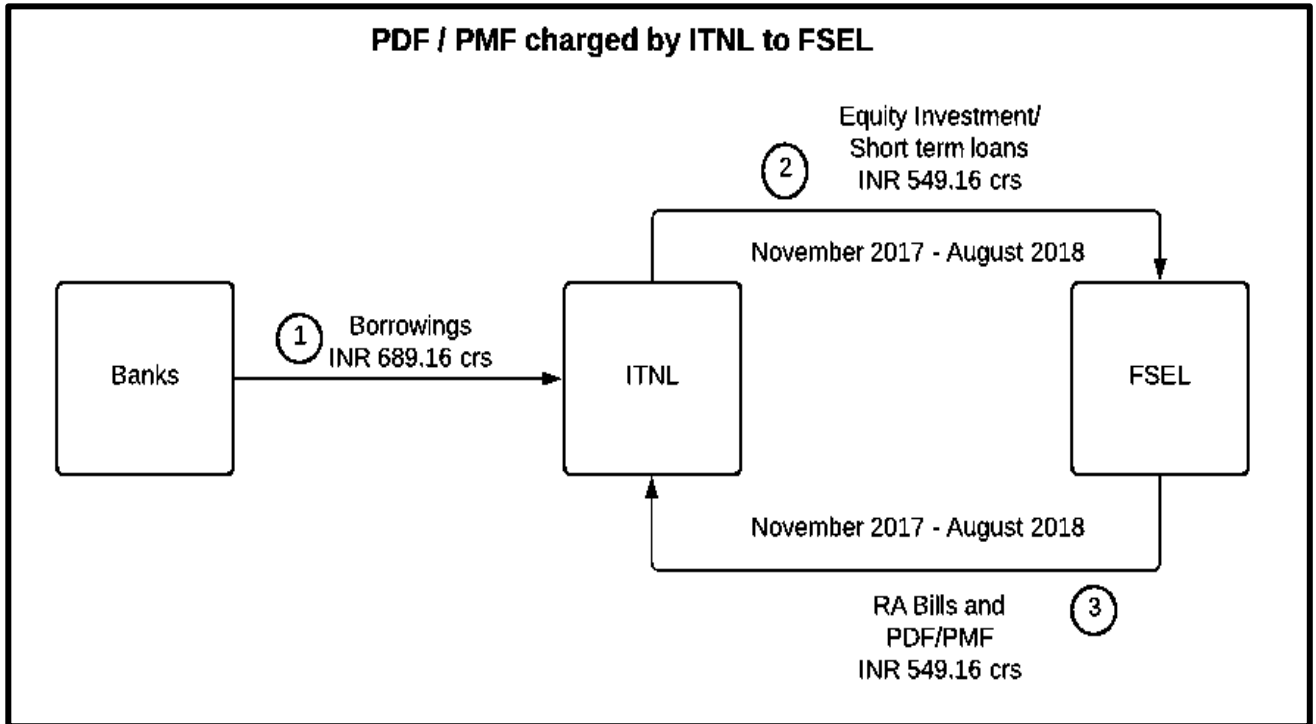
PDF / PMF charged by ITNL to FSEL

Equity Investment/
Short term loans
INR 549.16 crs

2

November 2017 - August 2018

Banks

1

Borrowings
INR 689.16 crs

ITNL

FSEL

November 2017 - August 2018

RA Bills and
PDF/PMF
INR 549.16 crs

3